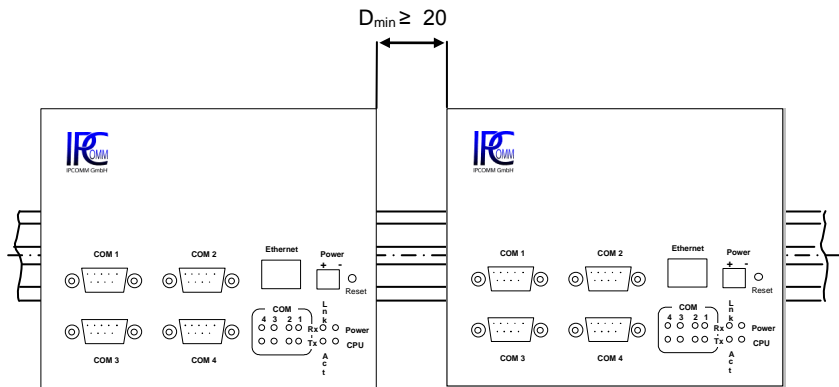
$D_{min} \geq 20$

IPCOMM
IPCOMM GmbH

COM 1
COM 2
Ethernet
Power
+ -
Reset
COM
4 3 2 1
Rx
Tx
L
n
k
A
c
t
Power
CPU
COM 3
COM 4

IPCOMM
IPCOMM GmbH

COM 1
COM 2
Ethernet
Power
+ -
Reset
COM
4 3 2 1
Rx
Tx
L
n
k
A
c
t
Power
CPU
COM 3
COM 4